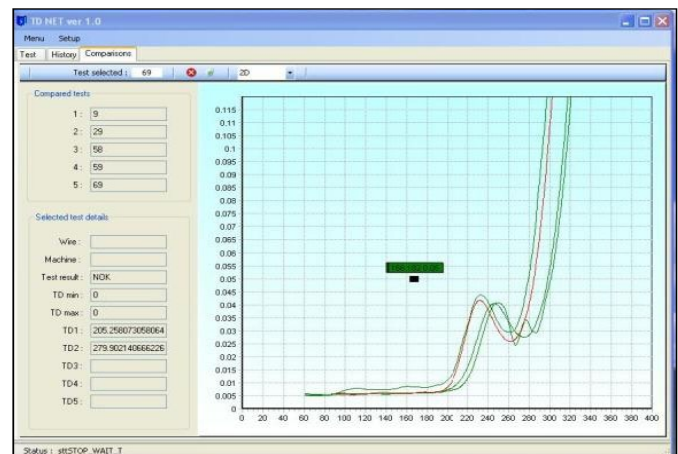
TD NET ver 1.0

Menu Setup

Test History Comparisons

Test selected : 69

2D

Compared tests

1 : 9
2 : 29
3 : 58
4 : 59
5 : 69

Selected test details

Wire :
Machine :
Test result : NOK
TD min : 0
TD max : 0
TD1 : 205.258073058064
TD2 : 279.902140666226
TD3 :
TD4 :
TD5 :

0.115
0.11
0.105
0.1
0.095
0.09
0.085
0.08
0.075
0.07
0.065
0.06
0.055
0.05
0.045
0.04
0.035
0.03
0.025
0.02
0.015
0.01
0.005
0

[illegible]

0 20 40 60 80 100 120 140 160 180 200 220 240 260 280 300 320 340 360 380 400

Status : sttSTOP_WAIT_T